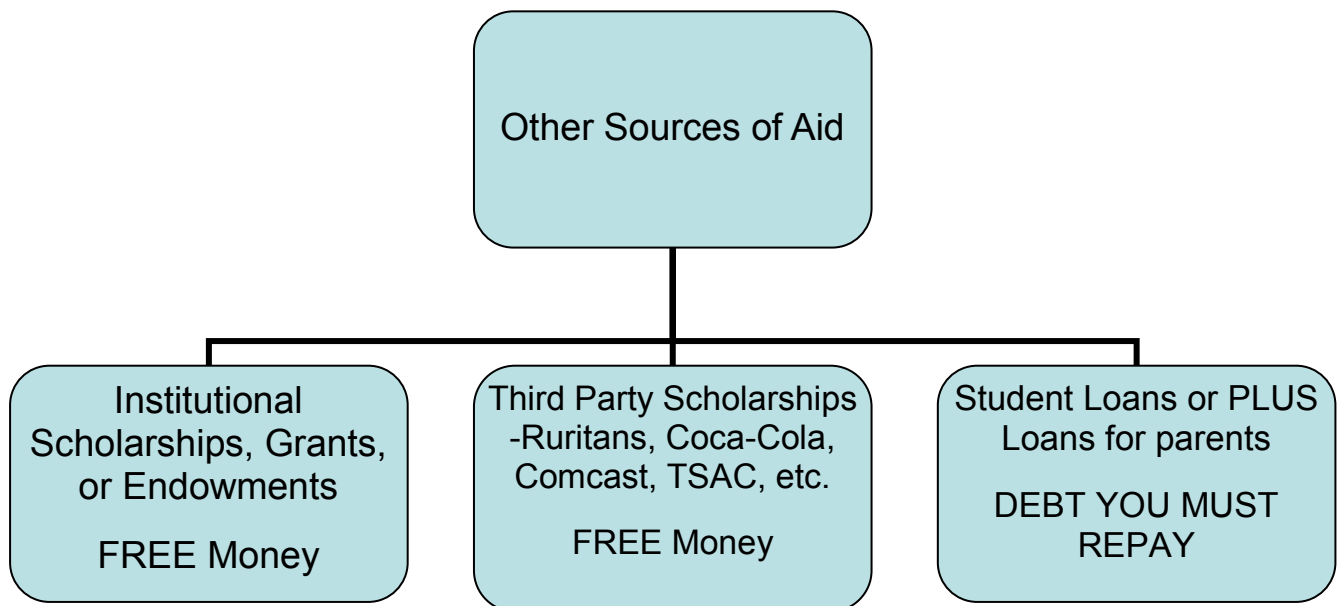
Other Sources of Aid

Institutional Scholarships, Grants, or Endowments

FREE Money

Third Party Scholarships -Ruritans, Coca-Cola, Comcast, TSAC, etc.

FREE Money

Student Loans or PLUS Loans for parents

DEBT YOU MUST REPAY